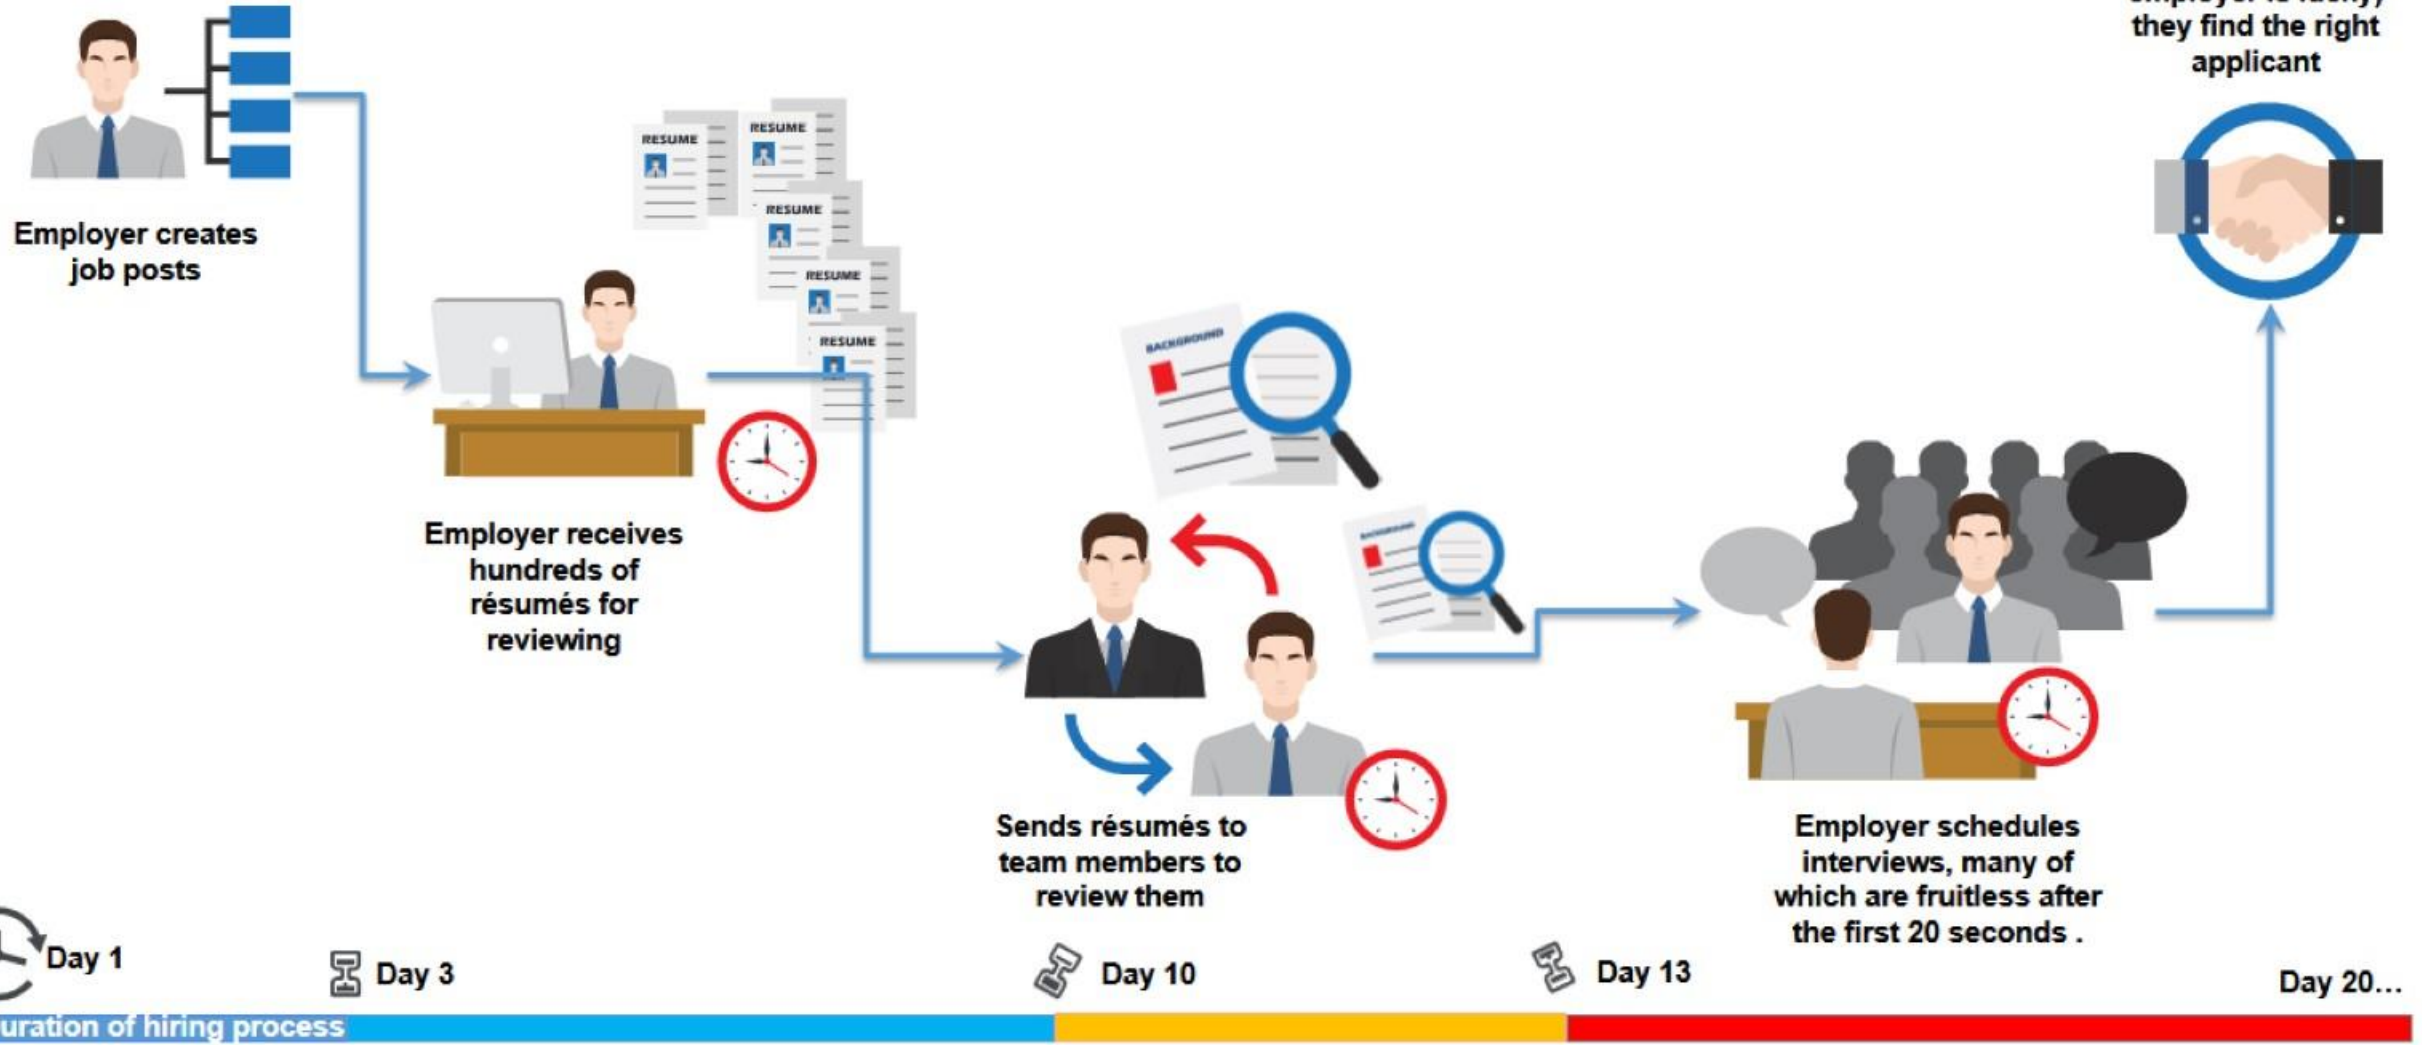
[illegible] they find the right applicant

Employer creates job posts

RESUME

RESUME

RESUME

RESUME

RESUME

Employer receives hundreds of résumés for reviewing

BACKGROUND

BACKGROUND

Sends résumés to team members to review them

Employer schedules interviews, many of which are fruitless after the first 20 seconds .

Day 1

Day 3

Day 10

Day 13

Day 20...

uration of hiring process